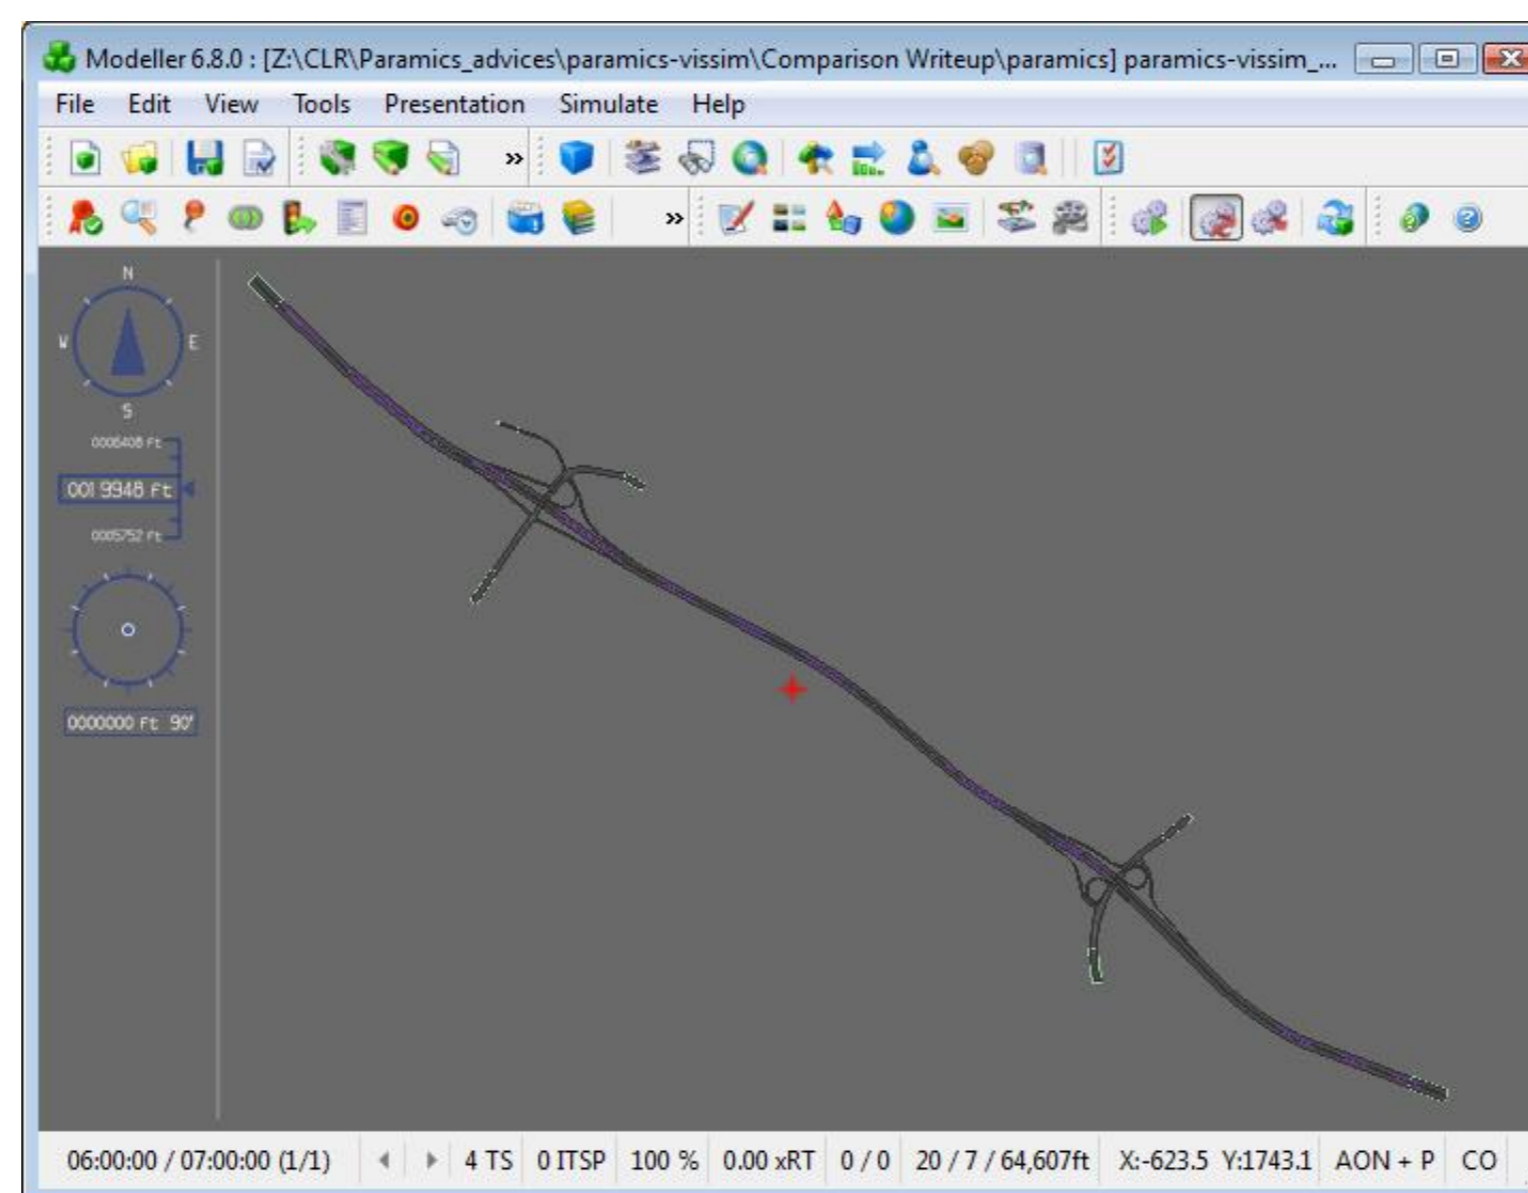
Modeller 6.8.0 : [Z:\CLR\Paramics_advices\paramics-vissim\Comparison Writeup\paramics] paramics-vissim_...

File Edit View Tools Presentation Simulate Help

N
W E
S

0006408 ft
001 9948 ft
0005752 ft

0000000 ft 90'

06:00:00 / 07:00:00 (1/1) 4 TS 0 ITSP 100 % 0.00 xRT 0 / 0 20 / 7 / 64,607ft X:-623.5 Y:1743.1 AON + P CO